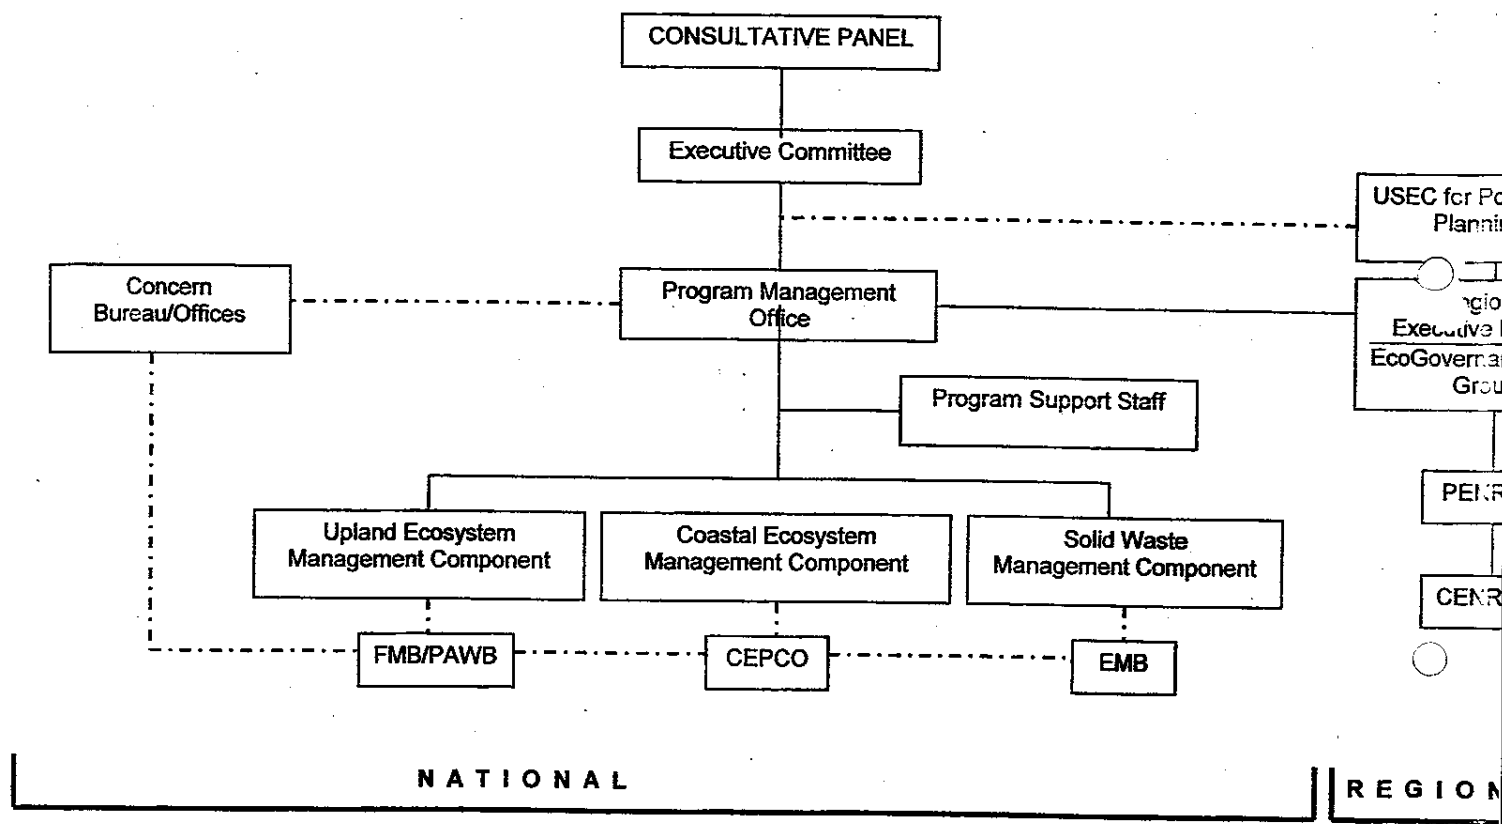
CONSULTATIVE PANEL

Executive Committee

USEC for Po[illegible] Planni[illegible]

Concern Bureau/Offices

Program Management Office

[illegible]gio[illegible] Executive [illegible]

EcoGoverna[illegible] Grou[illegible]

Program Support Staff

PEN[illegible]

Upland Ecosystem Management Component

Coastal Ecosystem Management Component

Solid Waste Management Component

CEN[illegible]

FMB/PAWB

CEPCO

EMB

NATIONAL

REGION